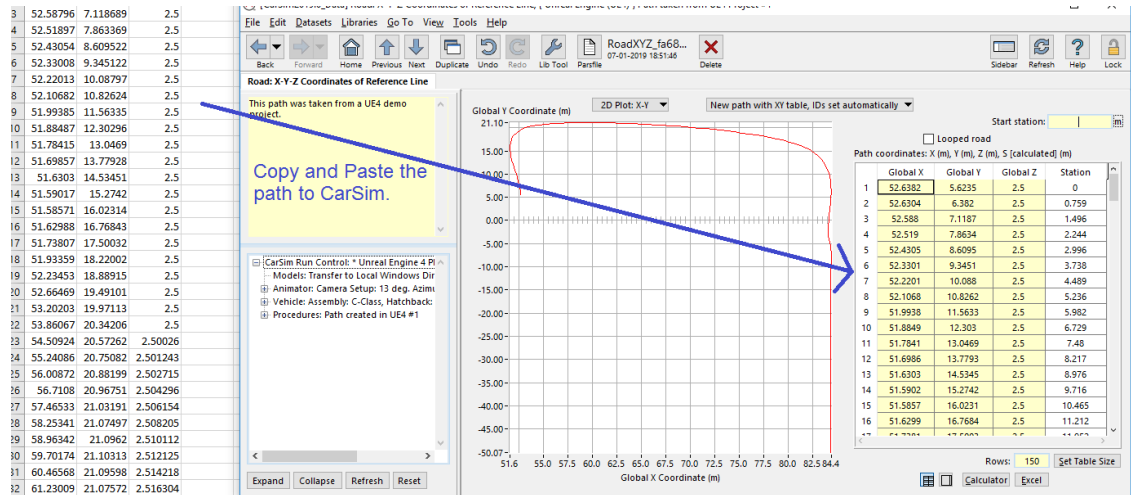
| | | | |
|---|---|---|---|
| 3 | 52.58796 | 7.118689 | 2.5 |
| 4 | 52.51897 | 7.863369 | 2.5 |
| 5 | 52.43054 | 8.609522 | 2.5 |
| 6 | 52.33008 | 9.345122 | 2.5 |
| 7 | 52.22013 | 10.08797 | 2.5 |
| 8 | 52.10682 | 10.82624 | 2.5 |
| 9 | 51.99385 | 11.56335 | 2.5 |
| 10 | 51.88487 | 12.30296 | 2.5 |
| 11 | 51.78415 | 13.0469 | 2.5 |
| 12 | 51.69857 | 13.77928 | 2.5 |
| 13 | 51.6303 | 14.53451 | 2.5 |
| 14 | 51.59017 | 15.2742 | 2.5 |
| 15 | 51.58571 | 16.02314 | 2.5 |
| 16 | 51.62988 | 16.76843 | 2.5 |
| 17 | 51.73807 | 17.50032 | 2.5 |
| 18 | 51.93359 | 18.22002 | 2.5 |
| 19 | 52.23453 | 18.88915 | 2.5 |
| 20 | 52.66469 | 19.49101 | 2.5 |
| 21 | 53.20203 | 19.97113 | 2.5 |
| 22 | 53.86067 | 20.34206 | 2.5 |
| 23 | 54.50924 | 20.57262 | 2.50026 |
| 24 | 55.24086 | 20.75082 | 2.501243 |
| 25 | 56.00872 | 20.88199 | 2.502715 |
| 26 | 56.7108 | 20.96751 | 2.504296 |
| 27 | 57.46533 | 21.03191 | 2.506154 |
| 28 | 58.25341 | 21.07497 | 2.508205 |
| 29 | 58.96342 | 21.0962 | 2.510112 |
| 30 | 59.70174 | 21.10313 | 2.512125 |
| 31 | 60.46568 | 21.09598 | 2.514218 |
| 32 | 61.23009 | 21.07572 | 2.516304 |

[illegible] Road: X-Y-Z Coordinates of Reference Line; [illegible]

File Edit Datasets Libraries Go To View Tools Help

Back Forward Home Previous Next Duplicate Undo Redo Lib Tool Parsfile RoadXYZ_fa68... 07-01-2019 18:51:46 Delete Sidebar Refresh Help Lock

Road: X-Y-Z Coordinates of Reference Line

This path was taken from a UE4 demo project.

Copy and Paste the path to CarSim.

CarSim Run Control: * Unreal Engine 4 Pl
Models: Transfer to Local Windows Dir
Animator: Camera Setup: 13 deg. Azimu
Vehicle: Assembly: C-Class, Hatchback:
Procedures: Path created in UE4 #1

Expand Collapse Refresh Reset

2D Plot: X-Y New path with XY table, IDs set automatically

Global Y Coordinate (m)
21.10 15.00 10.00 5.00 0.00 -5.00 -10.00 -15.00 -20.00 -25.00 -30.00 -35.00 -40.00 -45.00 -50.07
51.6 55.0 57.5 60.0 62.5 65.0 67.5 70.0 72.5 75.0 77.5 80.0 82.5 84.4
Global X Coordinate (m)

Start station: m
Looped road
Path coordinates: X (m), Y (m), Z (m), S [calculated] (m)

| | Global X | Global Y | Global Z | Station |
|---|---|---|---|---|
| 1 | 52.6382 | 5.6235 | 2.5 | 0 |
| 2 | 52.6304 | 6.382 | 2.5 | 0.759 |
| 3 | 52.588 | 7.1187 | 2.5 | 1.496 |
| 4 | 52.519 | 7.8634 | 2.5 | 2.244 |
| 5 | 52.4305 | 8.6095 | 2.5 | 2.996 |
| 6 | 52.3301 | 9.3451 | 2.5 | 3.738 |
| 7 | 52.2201 | 10.088 | 2.5 | 4.489 |
| 8 | 52.1068 | 10.8262 | 2.5 | 5.236 |
| 9 | 51.9938 | 11.5633 | 2.5 | 5.982 |
| 10 | 51.8849 | 12.303 | 2.5 | 6.729 |
| 11 | 51.7841 | 13.0469 | 2.5 | 7.48 |
| 12 | 51.6986 | 13.7793 | 2.5 | 8.217 |
| 13 | 51.6303 | 14.5345 | 2.5 | 8.976 |
| 14 | 51.5902 | 15.2742 | 2.5 | 9.716 |
| 15 | 51.5857 | 16.0231 | 2.5 | 10.465 |
| 16 | 51.6299 | 16.7684 | 2.5 | 11.212 |

Rows: 150 Set Table Size
Calculator Excel